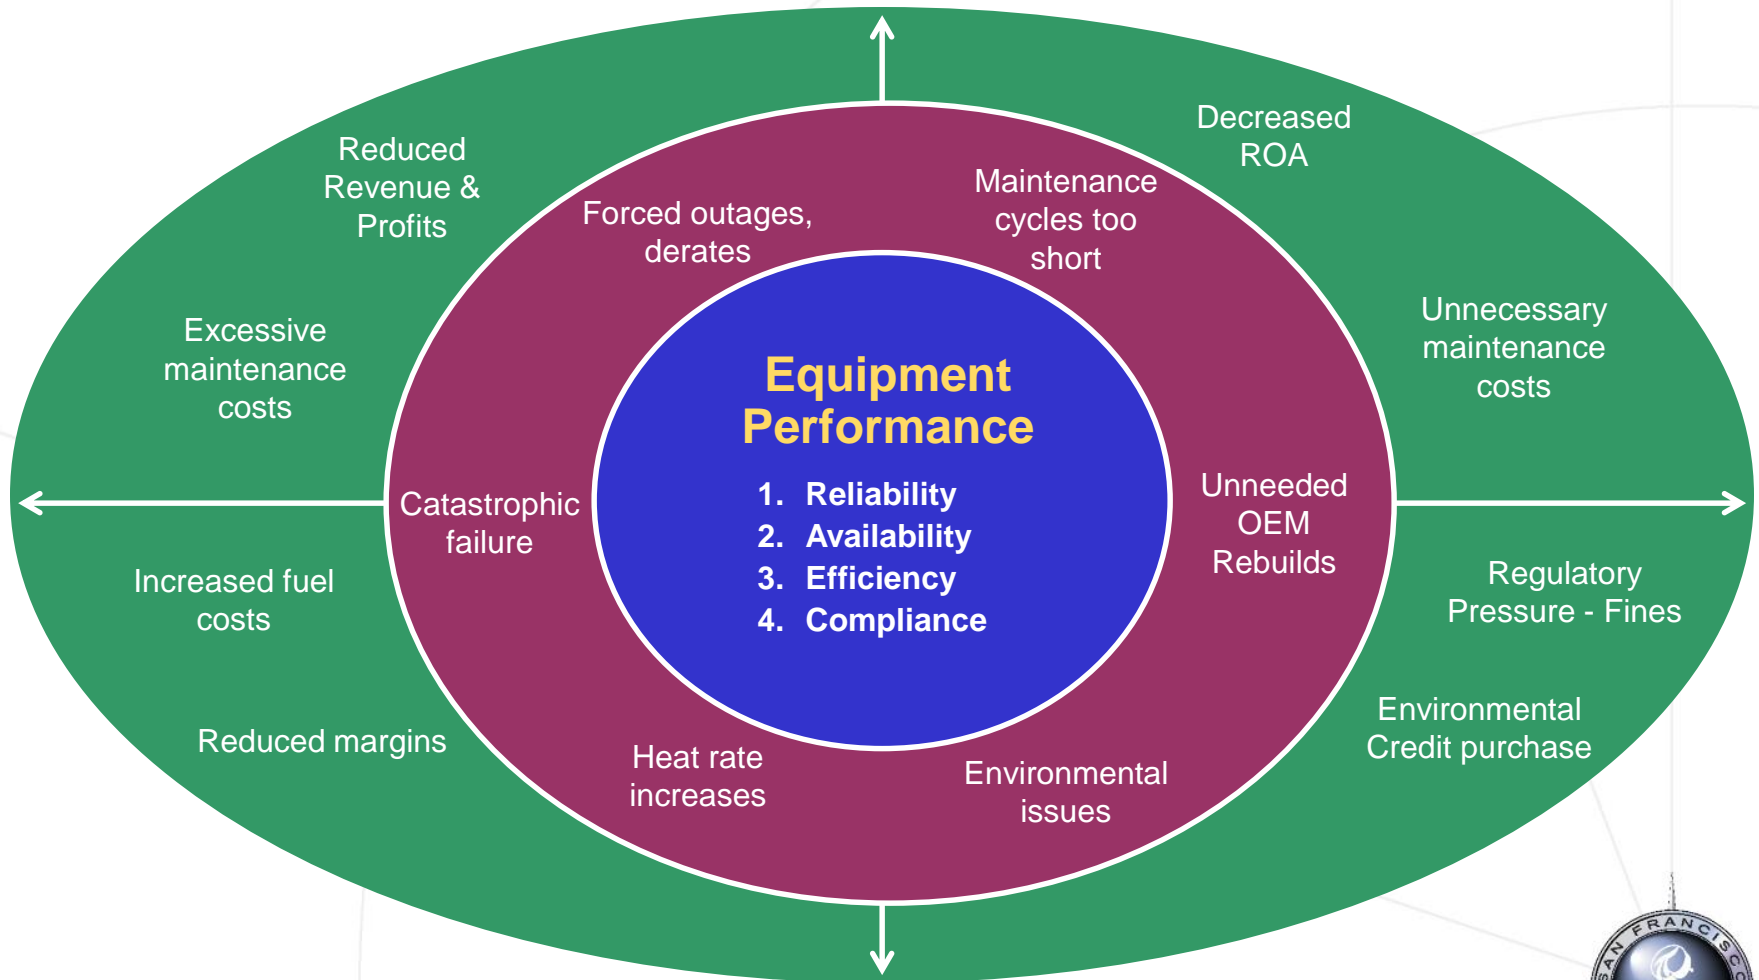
Equipment Performance

1. Reliability
2. Availability
3. Efficiency
4. Compliance

Forced outages, derates

Maintenance cycles too short

Catastrophic failure

Unneeded OEM Rebuilds

Heat rate increases

Environmental issues

Reduced Revenue & Profits

Decreased ROA

Excessive maintenance costs

Unnecessary maintenance costs

Increased fuel costs

Regulatory Pressure - Fines

Reduced margins

Environmental Credit purchase

SAN FRANCISCO